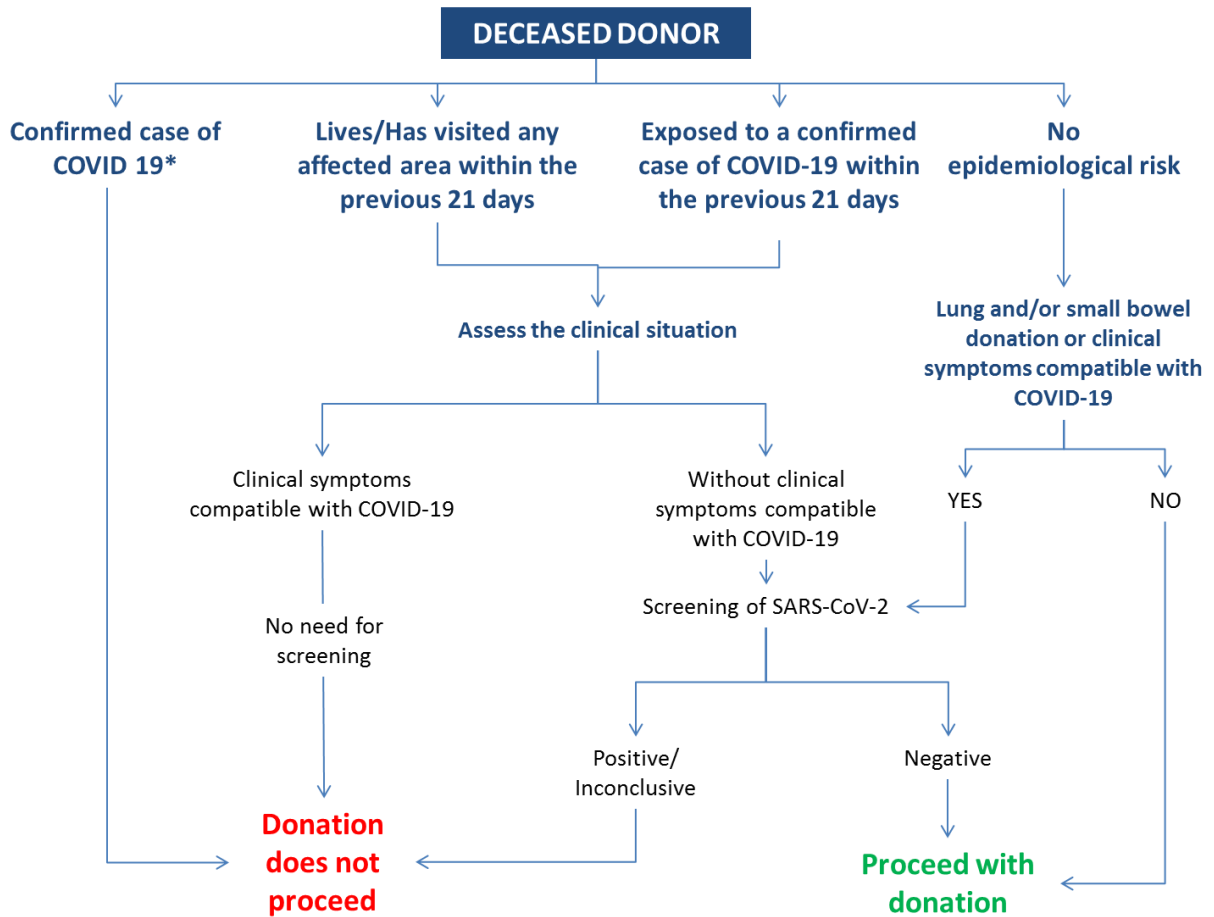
DECEASED DONOR

Confirmed case of COVID 19*

Lives/Has visited any affected area within the previous 21 days

Exposed to a confirmed case of COVID-19 within the previous 21 days

No epidemiological risk

Assess the clinical situation

Lung and/or small bowel donation or clinical symptoms compatible with COVID-19

Clinical symptoms compatible with COVID-19

Without clinical symptoms compatible with COVID-19

YES

NO

Screening of SARS-CoV-2

No need for screening

Positive/ Inconclusive

Negative

Donation does not proceed

Proceed with donation